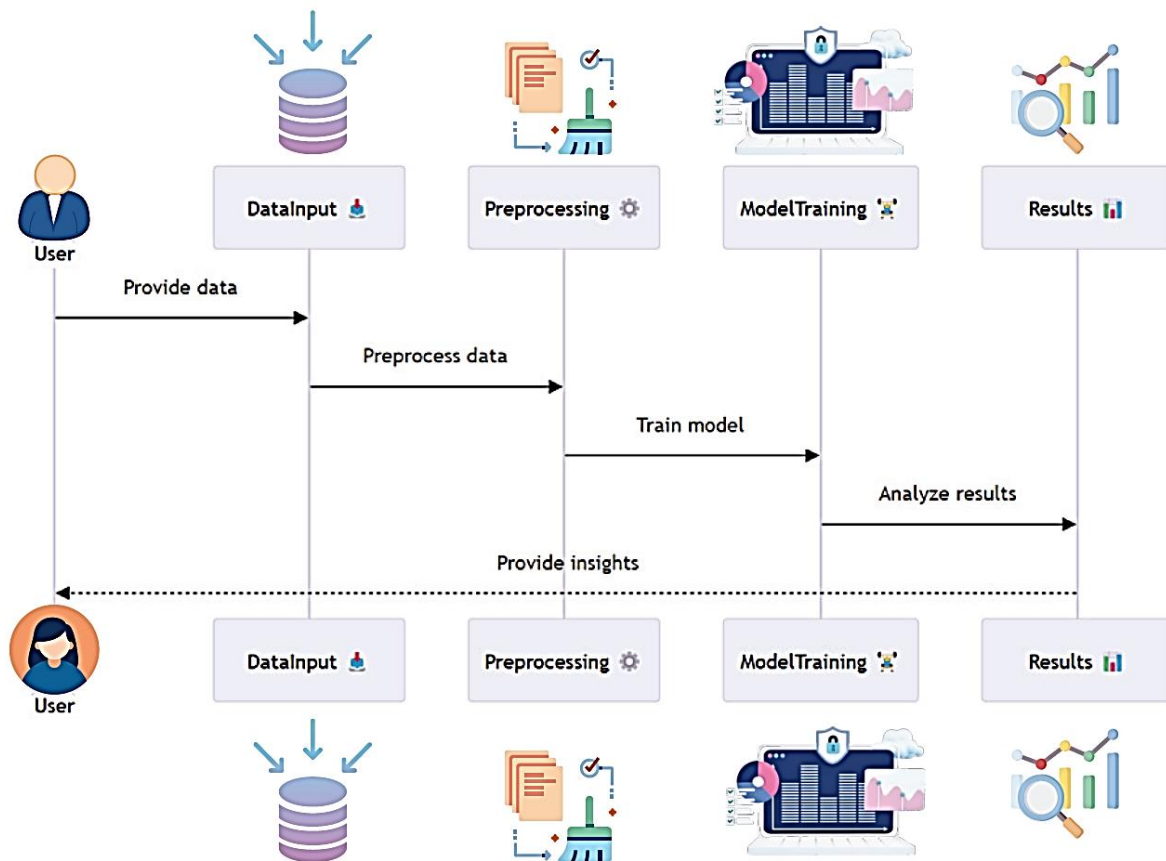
User

DataInput 📥

Preprocessing ⚙️

ModelTraining 🏋️

Results 📊

Provide data

Preprocess data

Train model

Analyze results

Provide insights

User

DataInput 📥

Preprocessing ⚙️

ModelTraining 🏋️

Results 📊